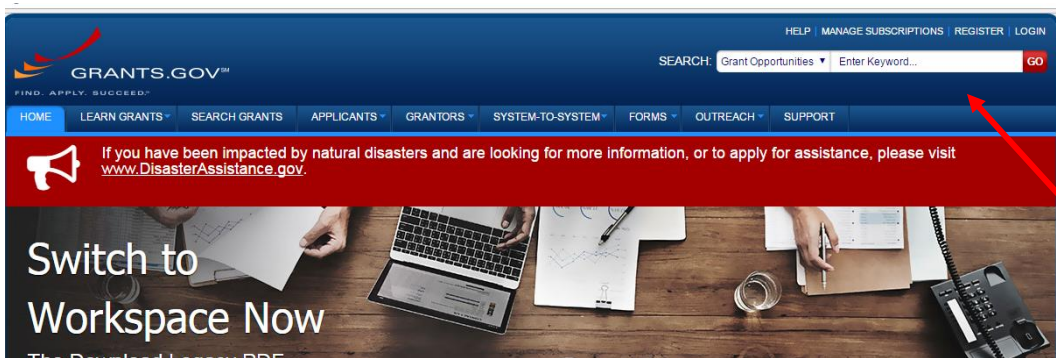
HELP | MANAGE SUBSCRIPTIONS | REGISTER | LOGIN

GRANTS.GOV℠
FIND. APPLY. SUCCEED.℠

SEARCH: Grant Opportunities ▼ Enter Keyword... GO

HOME | LEARN GRANTS | SEARCH GRANTS | APPLICANTS | GRANTORS | SYSTEM-TO-SYSTEM | FORMS | OUTREACH | SUPPORT

If you have been impacted by natural disasters and are looking for more information, or to apply for assistance, please visit www.DisasterAssistance.gov.

Switch to Workspace Now

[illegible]